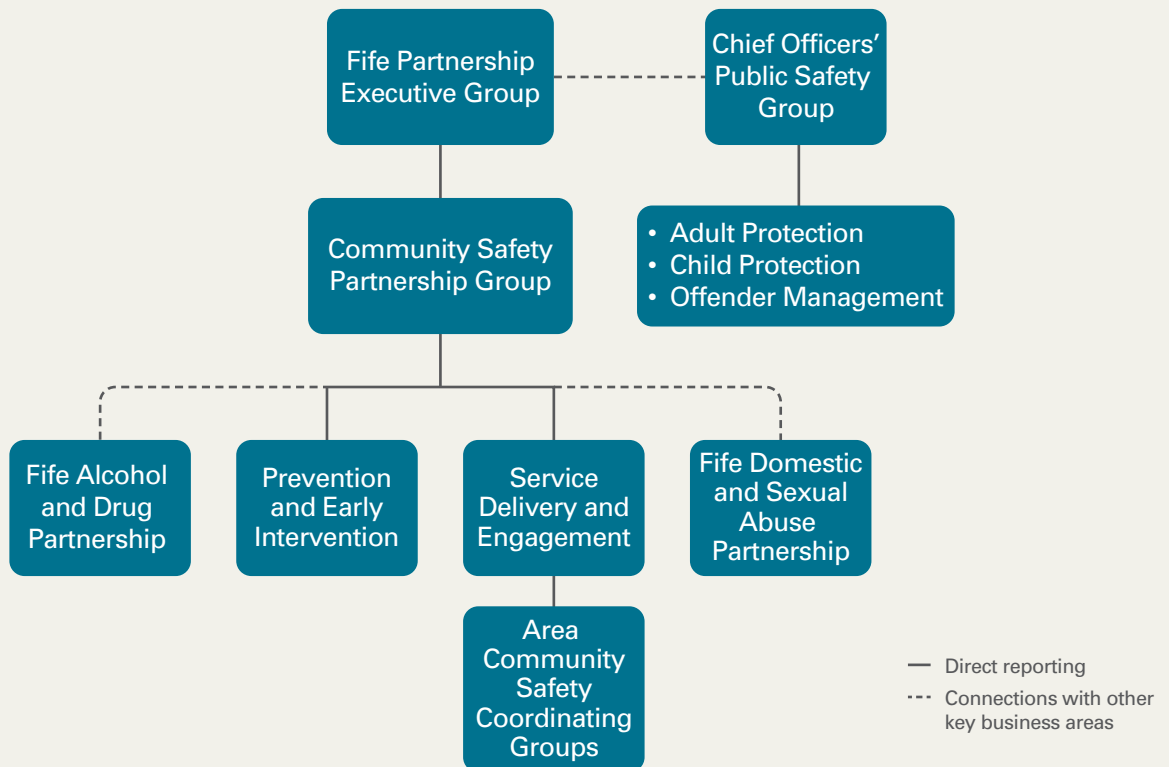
Fife Partnership Executive Group

Chief Officers' Public Safety Group

Community Safety Partnership Group

• Adult Protection
• Child Protection
• Offender Management

Fife Alcohol and Drug Partnership

Prevention and Early Intervention

Service Delivery and Engagement

Fife Domestic and Sexual Abuse Partnership

Area Community Safety Coordinating Groups

Direct reporting

Connections with other key business areas